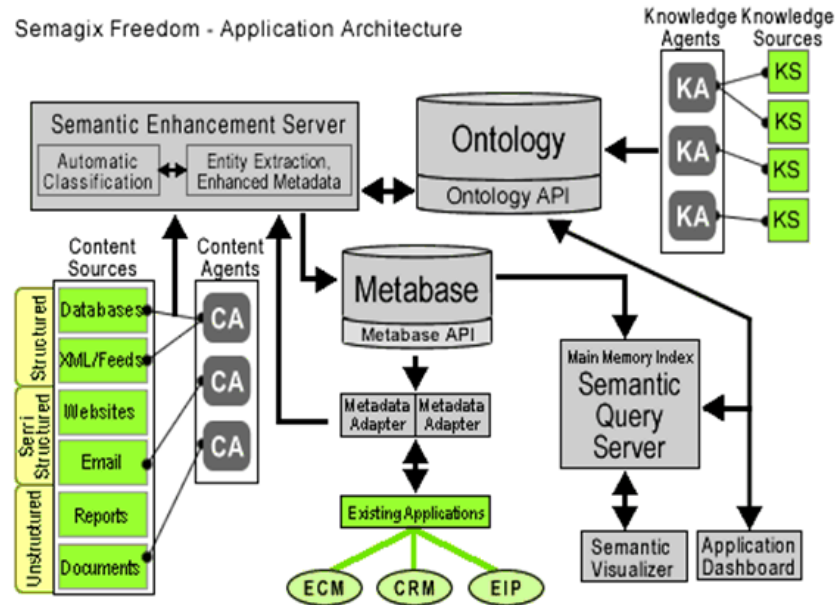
Semagix Freedom - Application Architecture

Knowledge Agents

Knowledge Sources

Semantic Enhancement Server

Automatic Classification

Entity Extraction, Enhanced Metadata

Ontology

Ontology API

KA

KA

KA

KS

KS

KS

KS

Content Sources

Content Agents

Structured

Databases

XML/Feeds

Semi Structured

Websites

Email

Unstructured

Reports

Documents

CA

CA

CA

Metabase

Metabase API

Metadata Adapter

Metadata Adapter

Existing Applications

ECM

CRM

EIP

Main Memory Index

Semantic Query Server

Semantic Visualizer

Application Dashboard